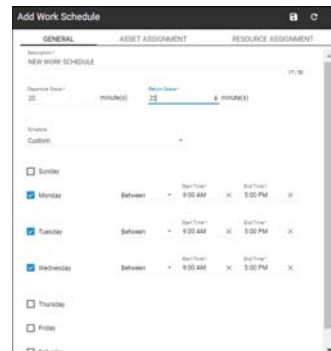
Add Work Schedule

GENERAL
ASSET ASSIGNMENT
RESOURCE ASSIGNMENT

Description*
NEW WORK SCHEDULE
17 / 50

Departure Grace*
20
minute(s)
Return Grace*
20
minute(s)

Schedule
Custom

Sunday

Monday
Between
Start Time*
9:00 AM
End Time*
5:00 PM

Tuesday
Between
Start Time*
9:00 AM
End Time*
5:00 PM

Wednesday
Between
Start Time*
9:00 AM
End Time*
5:00 PM

Thursday

Friday

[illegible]